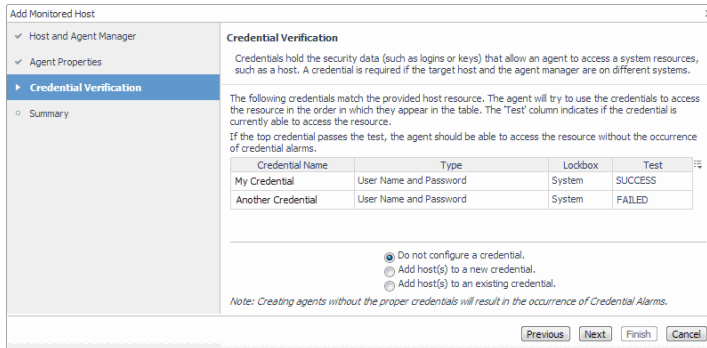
Add Monitored Host

Host and Agent Manager

Agent Properties

Credential Verification

Summary

Credential Verification

Credentials hold the security data (such as logins or keys) that allow an agent to access a system resources, such as a host. A credential is required if the target host and the agent manager are on different systems.

The following credentials match the provided host resource. The agent will try to use the credentials to access the resource in the order in which they appear in the table. The 'Test' column indicates if the credential is currently able to access the resource.

If the top credential passes the test, the agent should be able to access the resource without the occurrence of credential alarms.

| Credential Name | Type | Lockbox | Test |
|---|---|---|---|
| My Credential | User Name and Password | System | SUCCESS |
| Another Credential | User Name and Password | System | FAILED |

Do not configure a credential.

Add host(s) to a new credential.

Add host(s) to an existing credential.

Note: Creating agents without the proper credentials will result in the occurrence of Credential Alarms.

Previous Next Finish Cancel